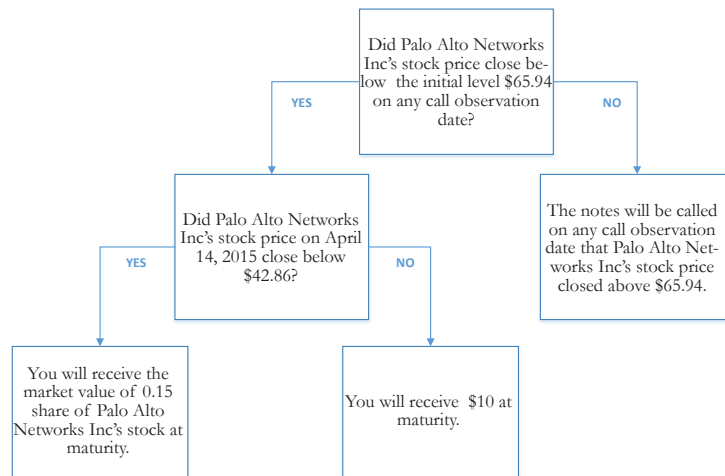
Did Palo Alto Networks Inc's stock price close below the initial level $65.94 on any call observation date?

YES

NO

Did Palo Alto Networks Inc's stock price on April 14, 2015 close below $42.86?

The notes will be called on any call observation date that Palo Alto Networks Inc's stock price closed above $65.94.

YES

NO

You will receive the market value of 0.15 share of Palo Alto Networks Inc's stock at maturity.

You will receive $10 at maturity.